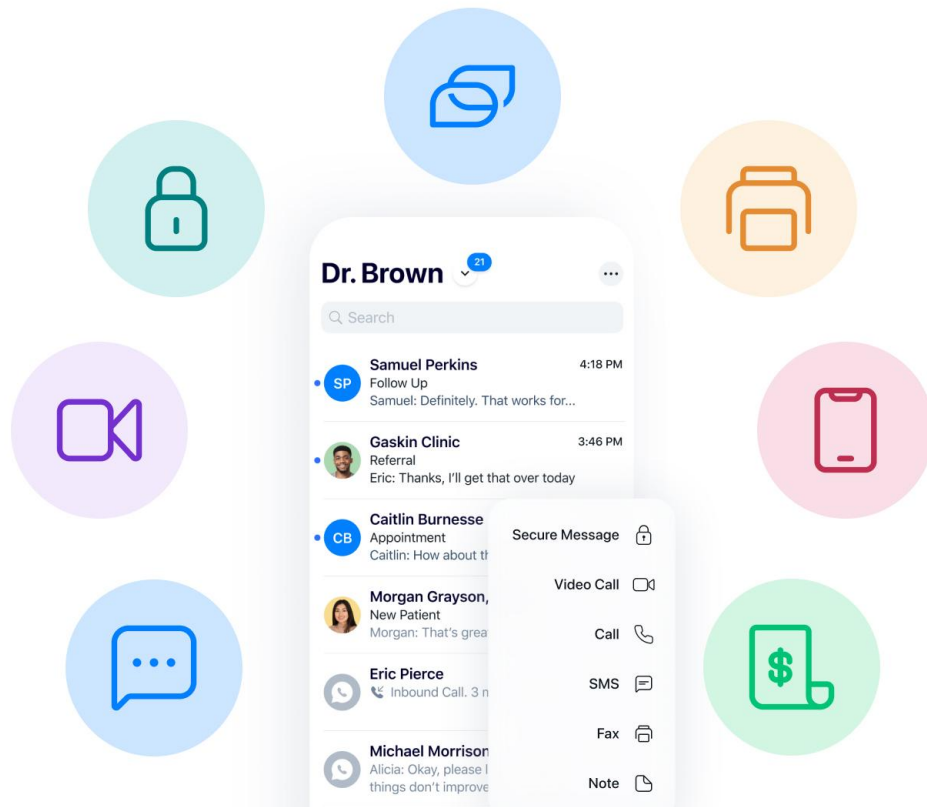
Dr. Brown 21

Search

SP Samuel Perkins 4:18 PM
Follow Up
Samuel: Definitely. That works for...

Gaskin Clinic 3:46 PM
Referral
Eric: Thanks, I'll get that over today

CB Caitlin Burnesse
Appointment
Caitlin: How about th

Morgan Grayson,
New Patient
Morgan: That's grea

Eric Pierce
Inbound Call. 3 m

Michael Morrison
Alicia: Okay, please l
things don't improve

$

Secure Message
Video Call
Call
SMS
Fax
Note